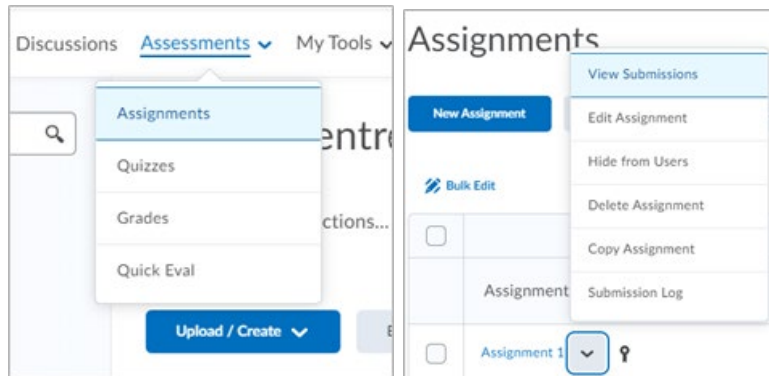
Discussions Assessments My Tools

Assignments

Quizzes

Grades

Quick Eval

entr

ctions...

Upload / Create

E

Assignments

New Assignment

Bulk Edit

Assignment

Assignment 1

View Submissions

Edit Assignment

Hide from Users

Delete Assignment

Copy Assignment

Submission Log